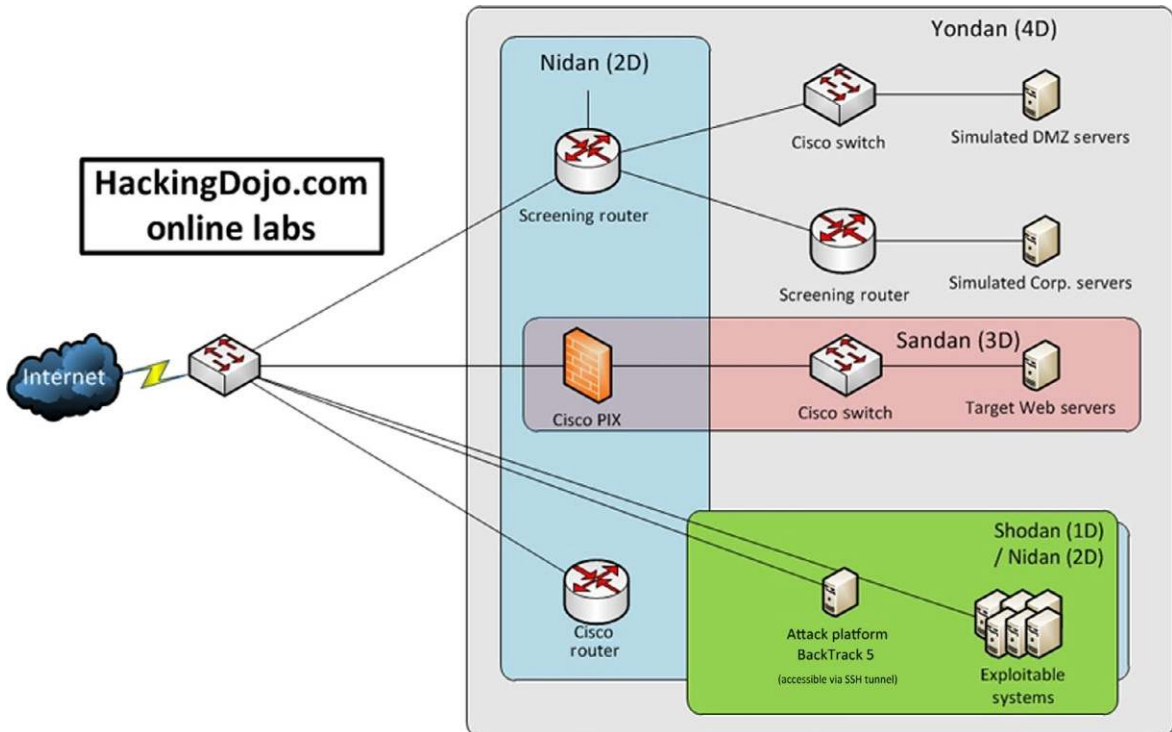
HackingDojo.com online labs

Internet

Yondan (4D)

Nidan (2D)

Screening router

Cisco switch

Simulated DMZ servers

Screening router

Simulated Corp. servers

Sandan (3D)

Cisco PIX

Cisco switch

Target Web servers

Shodan (1D) / Nidan (2D)

Cisco router

Attack platform BackTrack 5

(accessible via SSH tunnel)

Exploitable systems